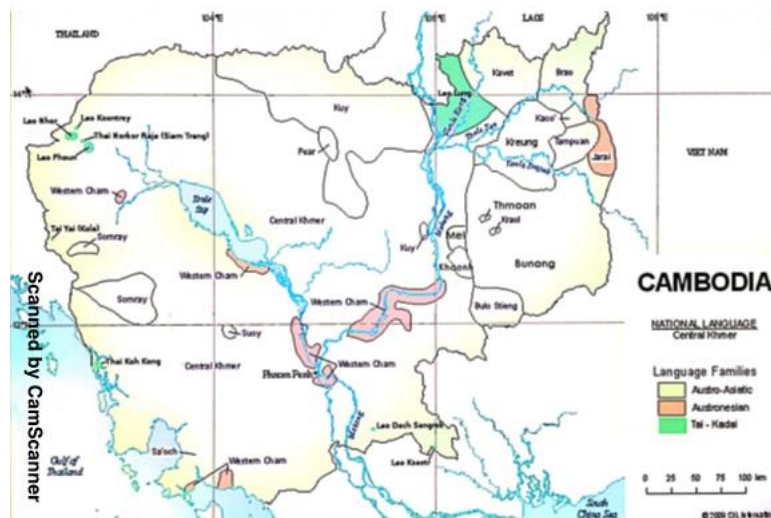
THAILAND
104°E
106°E
LAOS
108°E
14°N
Lao Khao
Lao Kaantrey
Thai Norkor Raja (Siam Trang)
Lao Phuon
Western Cham
Tai Yai (Kola)
Somray
Somray
Tonle Sap
Central Khmer
Western Cham
Suoy
Thai Koh Kong
Central Khmer
Phnom Penh
Western Cham
Western Cham
Sa'och
Western Cham
Gulf of Thailand
Kuy
Pear
Kuy
Mel
Khaonh
Lao Dach Sangrae
Lao Kaset
Mekong
Lao Lung
Kavet
Brao
Kreung
Kaco'
Tampuan
Jarai
VIET NAM
Thmoon
Kraol
Bunong
Bulo Stieng
South China Sea
CAMBODIA
NATIONAL LANGUAGE
Central Khmer
Language Families
Austro-Asiatic
Austronesian
Tai - Kadai
0 25 50 75 100 km
© 2009 SIL International
Scanned by CamScanner